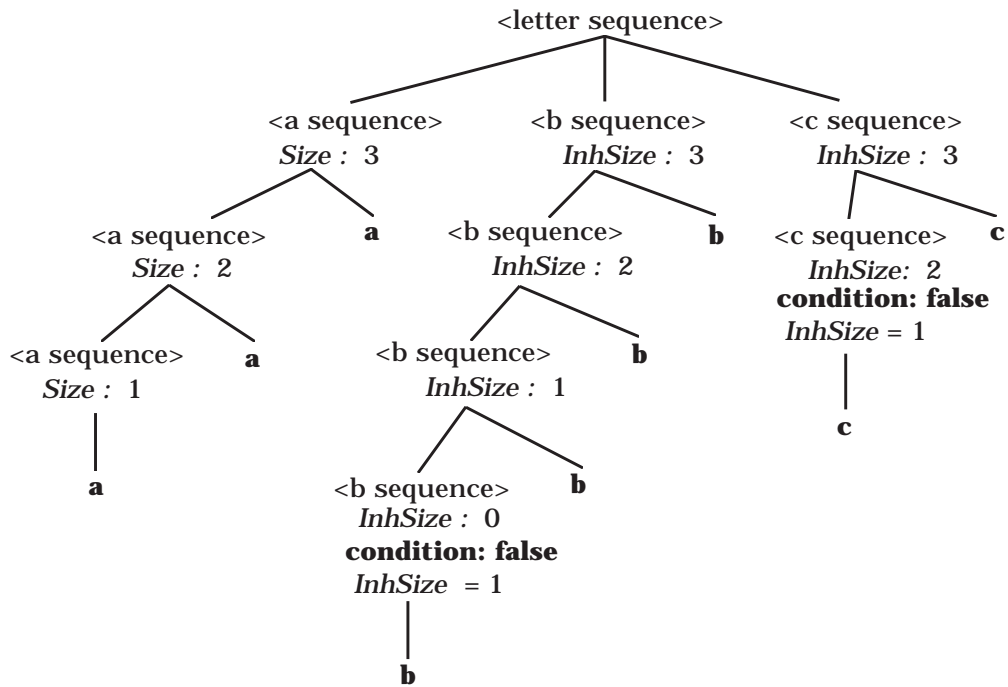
<letter sequence>

<a sequence>
*Size :* 3

<b sequence>
*InhSize :* 3

<c sequence>
*InhSize :* 3

<a sequence>
*Size :* 2

**a**

<b sequence>
*InhSize :* 2

**b**

<c sequence>
*InhSize:* 2
**condition: false**
*InhSize* = 1

**c**

<a sequence>
*Size :* 1

**a**

<b sequence>
*InhSize :* 1

**b**

**c**

**a**

<b sequence>
*InhSize :* 0
**condition: false**
*InhSize* = 1

**b**

**b**